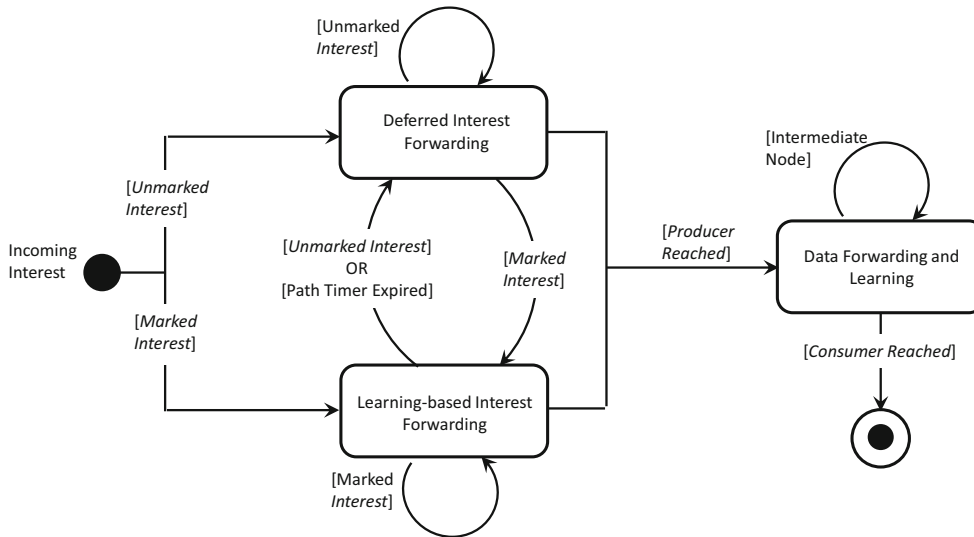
[Unmarked Interest]

Deferred Interest Forwarding

[Intermediate Node]

[Unmarked Interest]

Incoming Interest

[Unmarked Interest] OR [Path Timer Expired]

[Marked Interest]

[Producer Reached]

Data Forwarding and Learning

[Marked Interest]

[Consumer Reached]

Learning-based Interest Forwarding

[Marked Interest]